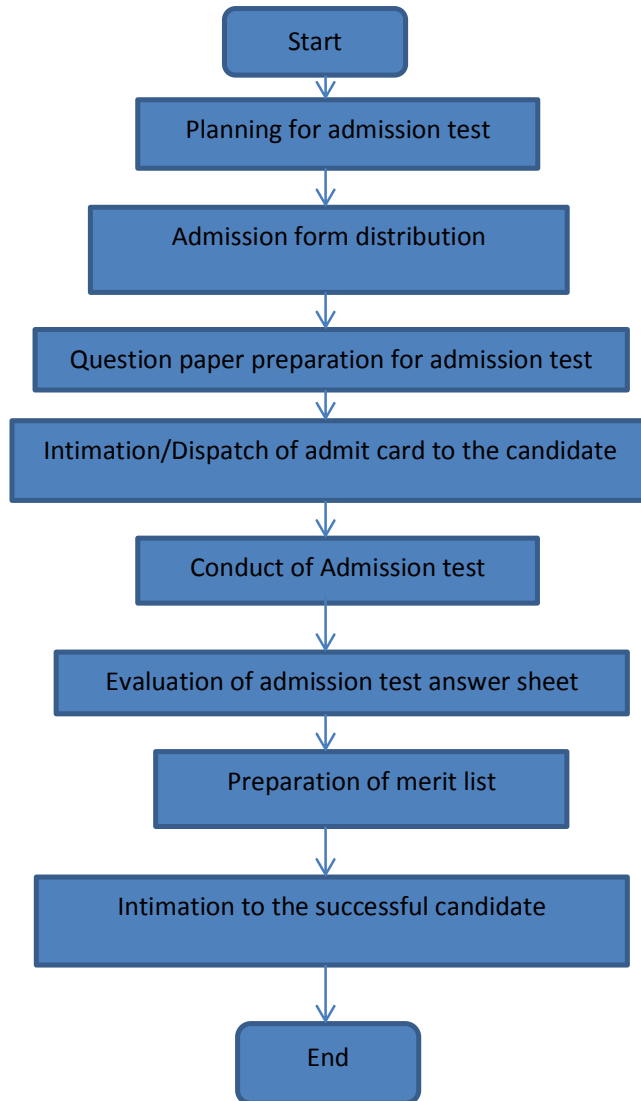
Start

Planning for admission test

Admission form distribution

Question paper preparation for admission test

Intimation/Dispatch of admit card to the candidate

Conduct of Admission test

Evaluation of admission test answer sheet

Preparation of merit list

Intimation to the successful candidate

End